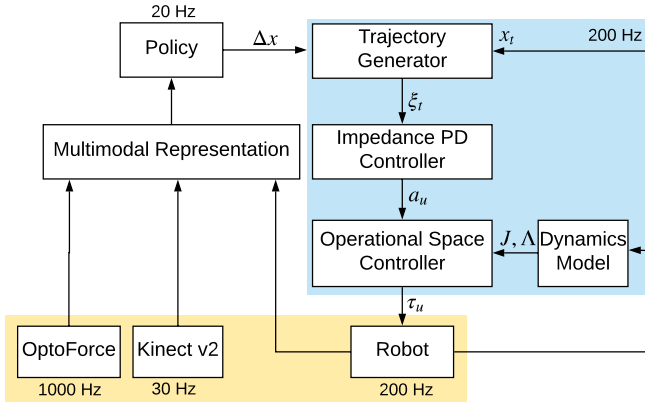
20 Hz

Policy

$\Delta x$

Trajectory Generator

$x_t$

200 Hz

$\xi_t$

Multimodal Representation

Impedance PD Controller

$a_u$

Operational Space Controller

$J, \Lambda$

Dynamics Model

$\tau_u$

OptoForce

Kinect v2

Robot

1000 Hz

30 Hz

200 Hz